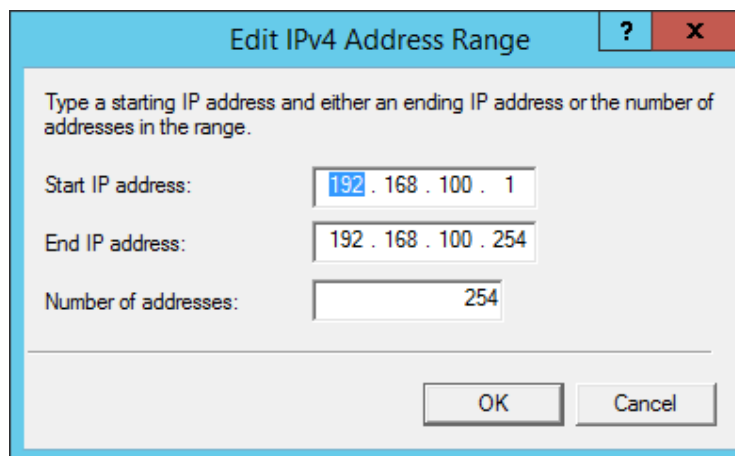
Edit IPv4 Address Range

?

x

Type a starting IP address and either an ending IP address or the number of addresses in the range.

Start IP address: 192 . 168 . 100 . 1

End IP address: 192 . 168 . 100 . 254

Number of addresses: 254

OK

Cancel